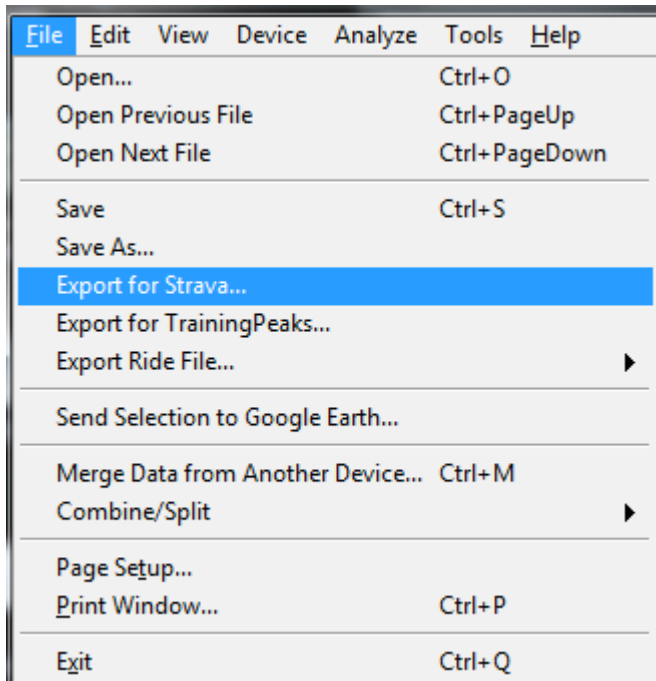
File Edit View Device Analyze Tools Help

Open... Ctrl+O
Open Previous File Ctrl+PageUp
Open Next File Ctrl+PageDown

Save Ctrl+S
Save As...
Export for Strava...
Export for TrainingPeaks...
Export Ride File...

Send Selection to Google Earth...

Merge Data from Another Device... Ctrl+M
Combine/Split

Page Setup...
Print Window... Ctrl+P

Exit Ctrl+Q